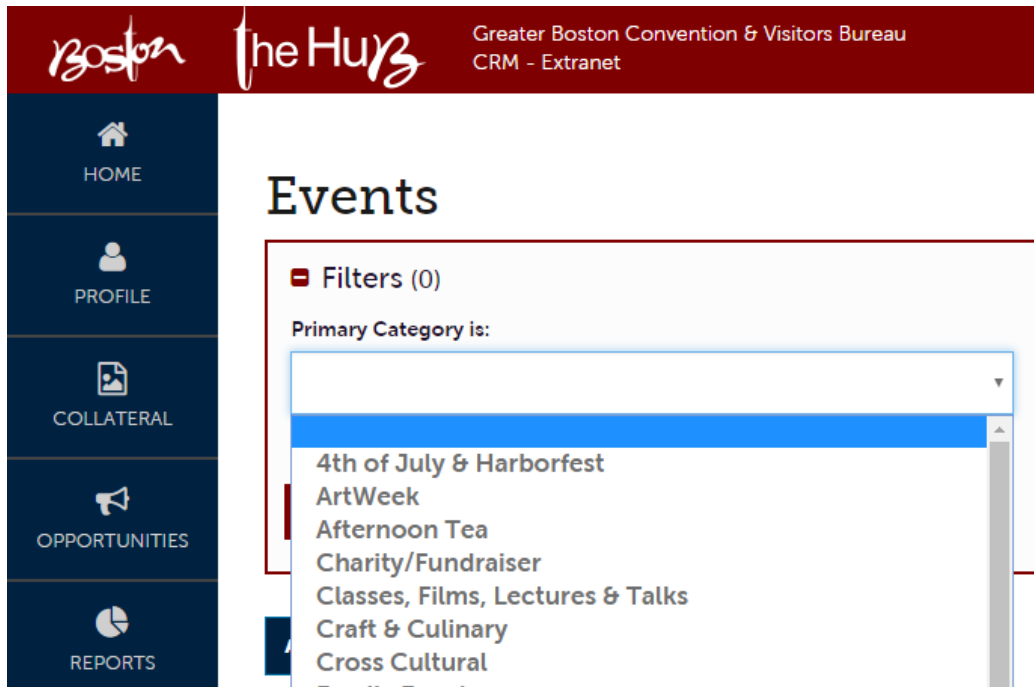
Boston the Hub Greater Boston Convention & Visitors Bureau CRM - Extranet

HOME

PROFILE

COLLATERAL

OPPORTUNITIES

REPORTS

Events

Filters (0)

Primary Category is:

4th of July & Harborfest
ArtWeek
Afternoon Tea
Charity/Fundraiser
Classes, Films, Lectures & Talks
Craft & Culinary
Cross Cultural
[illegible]